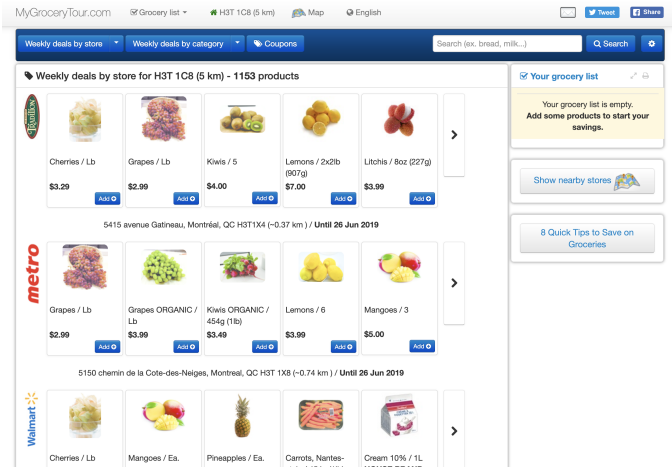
MyGroceryTour.com Grocery list H3T 1C8 (5 km) Map English Tweet Share

Weekly deals by store Weekly deals by category Coupons Search (ex. bread, milk...) Search

Weekly deals by store for H3T 1C8 (5 km) - 1153 products

Cherries / Lb
$3.29 Add

Grapes / Lb
$2.99 Add

Kiwis / 5
$4.00 Add

Lemons / 2x2lb (907g)
$7.00 Add

Litchis / 8oz (227g)
$3.99 Add

5415 avenue Gatineau, Montréal, QC H3T1X4 (~0.37 km ) / Until 26 Jun 2019

metro

Grapes / Lb
$2.99 Add

Grapes ORGANIC / Lb
$3.99 Add

Kiwis ORGANIC / 454g (1lb)
$3.49 Add

Lemons / 6
$3.99 Add

Mangoes / 3
$5.00 Add

5150 chemin de la Cote-des-Neiges, Montreal, QC H3T 1X8 (~0.74 km ) / Until 26 Jun 2019

Walmart

Cherries / Lb

Mangoes / Ea.

Pineapples / Ea.

Carrots, Nantes- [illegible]

Cream 10% / 1L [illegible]

Your grocery list

Your grocery list is empty. Add some products to start your savings.

Show nearby stores

8 Quick Tips to Save on Groceries